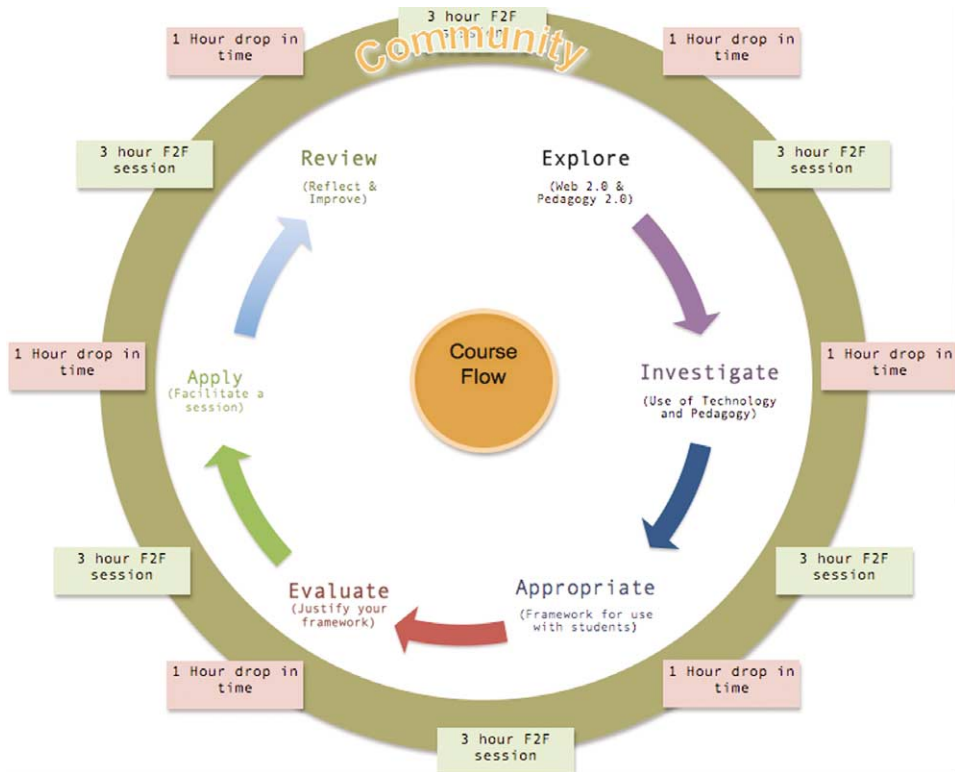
3 hour F2F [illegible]

Community

1 Hour drop in time

1 Hour drop in time

3 hour F2F session

3 hour F2F session

Review
(Reflect & Improve)

Explore
(Web 2.0 & Pedagogy 2.0)

1 Hour drop in time

1 Hour drop in time

Course Flow

Apply
(Facilitate a session)

Investigate
(Use of Technology and Pedagogy)

3 hour F2F session

3 hour F2F session

Evaluate
(Justify your framework)

Appropriate
(Framework for use with students)

1 Hour drop in time

1 Hour drop in time

3 hour F2F session